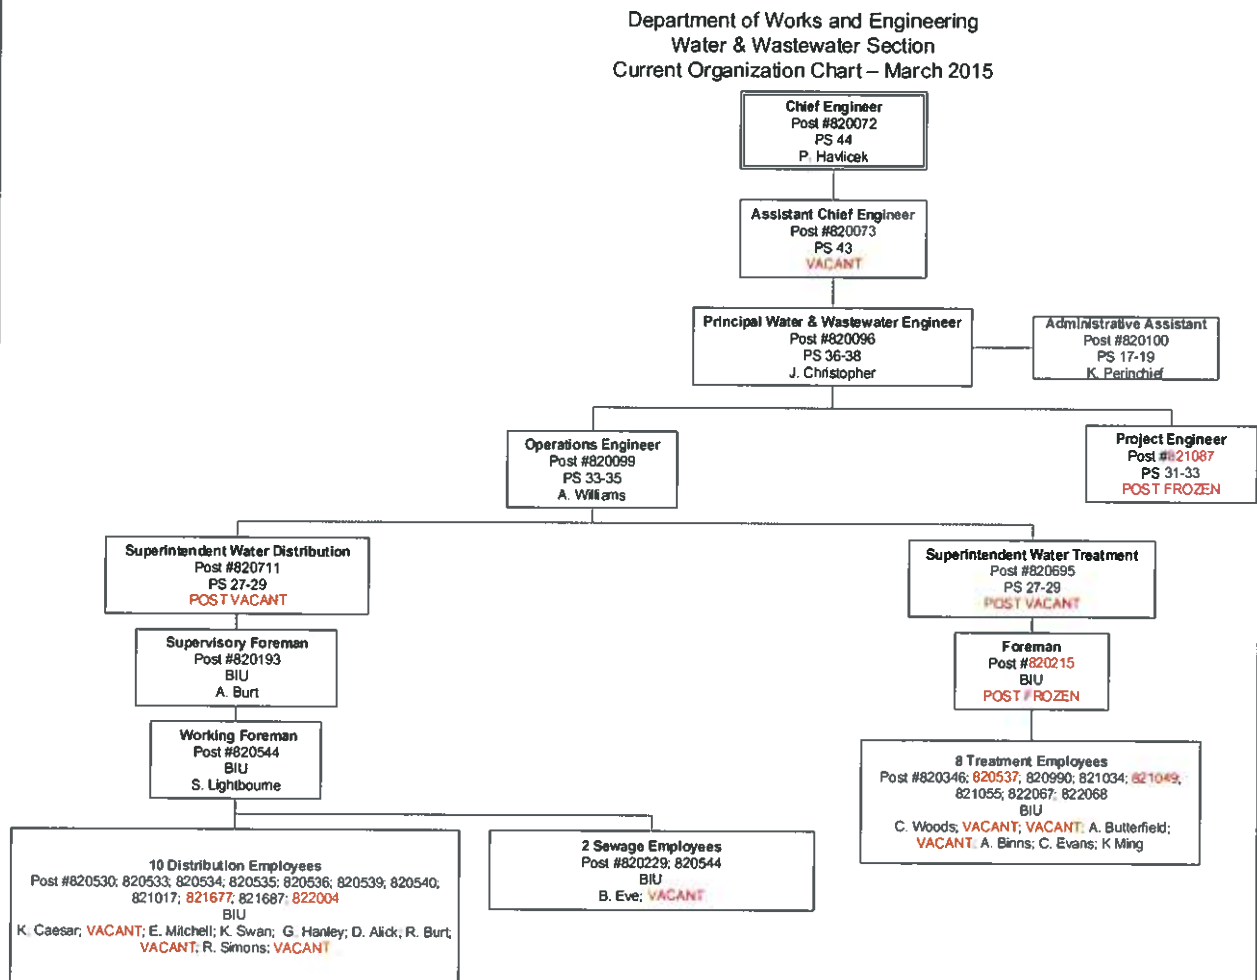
Department of Works and Engineering
Water & Wastewater Section
Current Organization Chart – March 2015

Chief Engineer
Post #820072
PS 44
P. Havlicek

Assistant Chief Engineer
Post #820073
PS 43
VACANT

Principal Water & Wastewater Engineer
Post #820096
PS 36-38
J. Christopher

Administrative Assistant
Post #820100
PS 17-19
K. Perinchief

Operations Engineer
Post #820099
PS 33-35
A. Williams

Project Engineer
Post #821087
PS 31-33
POST FROZEN

Superintendent Water Distribution
Post #820711
PS 27-29
POST VACANT

Superintendent Water Treatment
Post #820695
PS 27-29
POST VACANT

Supervisory Foreman
Post #820193
BIU
A. Burt

Foreman
Post #820215
BIU
POST FROZEN

Working Foreman
Post #820544
BIU
S. Lightbourne

8 Treatment Employees
Post #820346; 820537; 820990; 821034; 821049; 821055; 822067; 822068
BIU
C. Woods; VACANT; VACANT; A. Butterfield; VACANT; A. Binns; C. Evans; K Ming

10 Distribution Employees
Post #820530; 820533; 820534; 820535; 820536; 820539; 820540; 821017; 821677; 821687; 822004
BIU
K. Caesar; VACANT; E. Mitchell; K. Swan; G. Hanley; D. Alick; R. Burt; VACANT; R. Simons; VACANT

2 Sewage Employees
Post #820229; 820544
BIU
B. Eve; VACANT